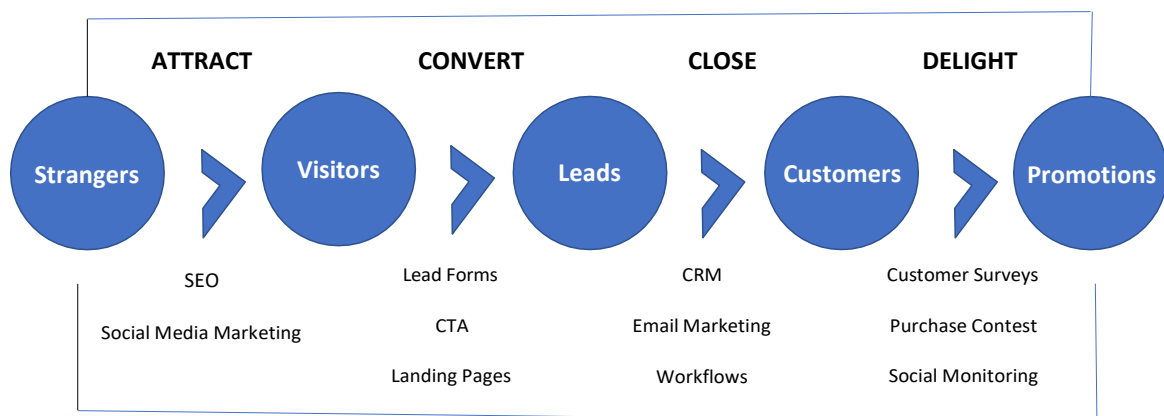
ATTRACT

CONVERT

CLOSE

DELIGHT

Strangers

Visitors

Leads

Customers

Promotions

SEO

Social Media Marketing

Lead Forms

CTA

Landing Pages

CRM

Email Marketing

Workflows

Customer Surveys

Purchase Contest

Social Monitoring